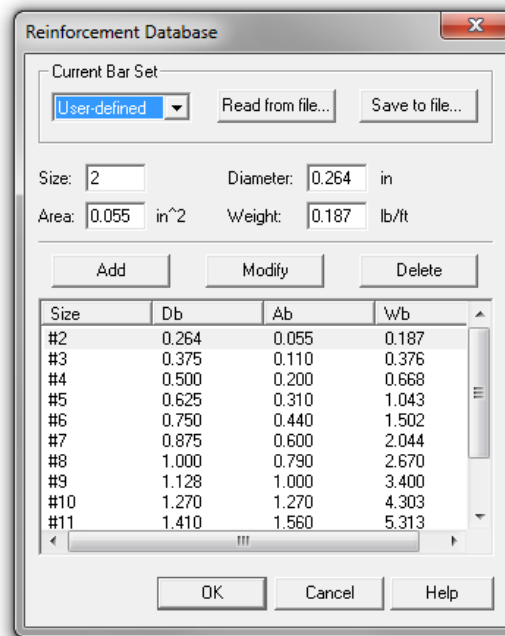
Reinforcement Database

Current Bar Set

User-defined

Read from file...

Save to file...

Size: 2

Diameter: 0.264 in

Area: 0.055 in^2

Weight: 0.187 lb/ft

Add

Modify

Delete

| Size | Db | Ab | Wb |
|---|---|---|---|
| #2 | 0.264 | 0.055 | 0.187 |
| #3 | 0.375 | 0.110 | 0.376 |
| #4 | 0.500 | 0.200 | 0.668 |
| #5 | 0.625 | 0.310 | 1.043 |
| #6 | 0.750 | 0.440 | 1.502 |
| #7 | 0.875 | 0.600 | 2.044 |
| #8 | 1.000 | 0.790 | 2.670 |
| #9 | 1.128 | 1.000 | 3.400 |
| #10 | 1.270 | 1.270 | 4.303 |
| #11 | 1.410 | 1.560 | 5.313 |

OK

Cancel

Help